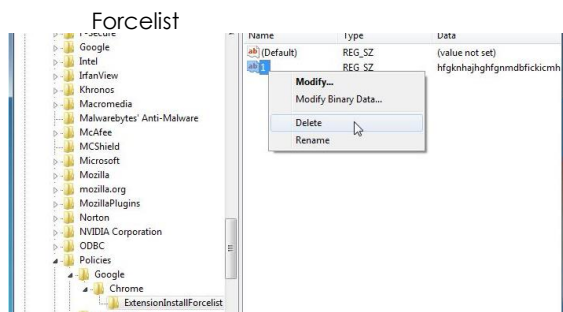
Forcelist

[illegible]
Google
Intel
IrfanView
Khronos
Macromedia
Malwarebytes' Anti-Malware
McAfee
MCShield
Microsoft
Mozilla
mozilla.org
MozillaPlugins
Norton
NVIDIA Corporation
ODBC
Policies
Google
Chrome
ExtensionInstallForcelist

| Name | Type | Data |
|---|---|---|
| (Default) | REG_SZ | (value not set) |
| 1 | REG_SZ | hfgknhajhghfgnmdbfickicmh |

Modify...
Modify Binary Data...
Delete
Rename